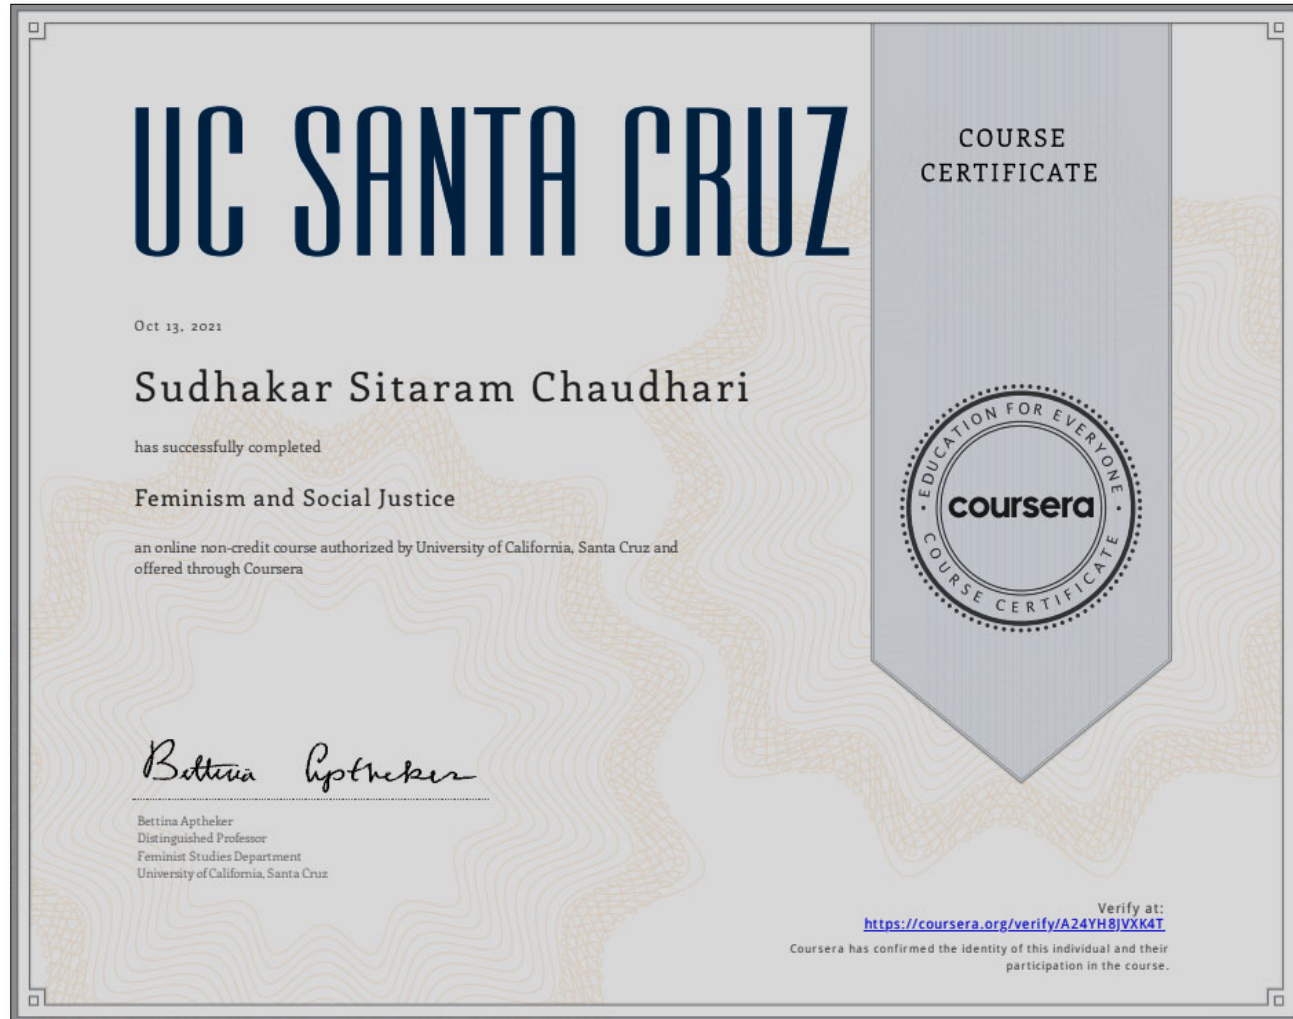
UC SANTA CRUZ

COURSE CERTIFICATE

Oct 13, 2021

Sudhakar Sitaram Chaudhari

has successfully completed

Feminism and Social Justice

an online non-credit course authorized by University of California, Santa Cruz and offered through Coursera

EDUCATION FOR EVERYONE
coursera
COURSE CERTIFICATE

Bettina Aptheker

Bettina Aptheker
Distinguished Professor
Feminist Studies Department
University of California, Santa Cruz

Verify at:
https://coursera.org/verify/A24YH8JVXK4T
Coursera has confirmed the identity of this individual and their participation in the course.